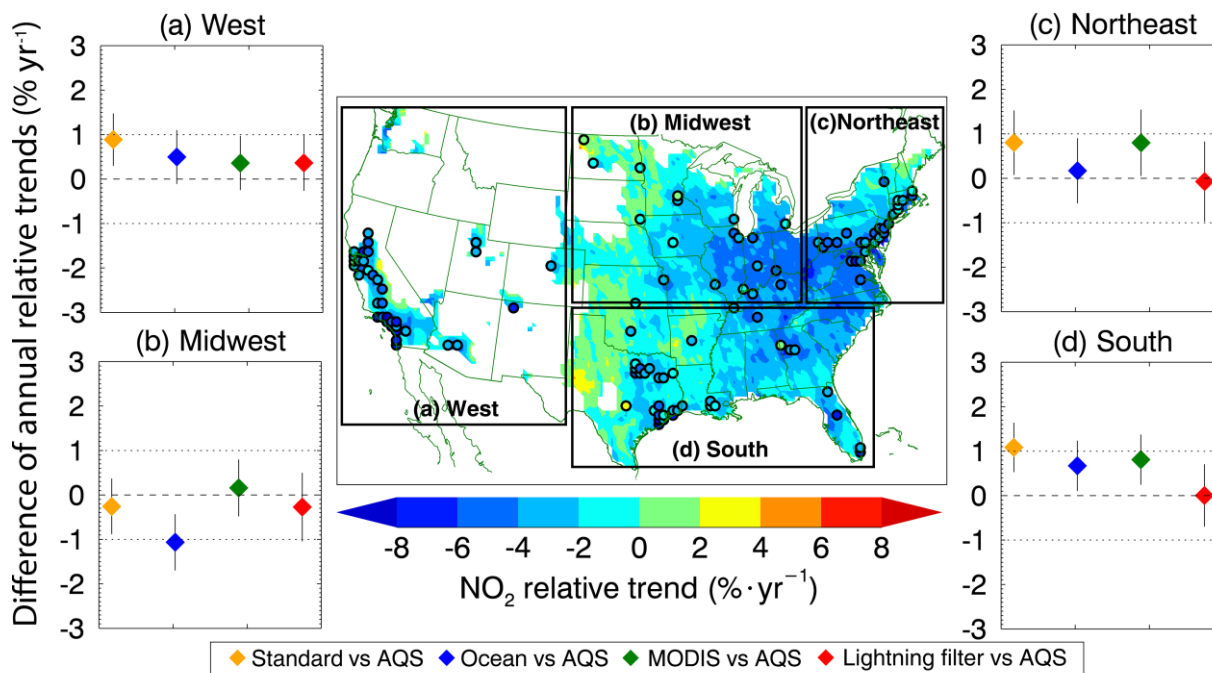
(a) West

3
2
1
0
-1
-2
-3

Difference of annual relative trends (% yr$^{-1}$)

(b) Midwest

3
2
1
0
-1
-2
-3

(b) Midwest

(c)Northeast

(a) West

(d) South

-8 -6 -4 -2 0 2 4 6 8

$NO_2$ relative trend (%·yr$^{-1}$)

(c) Northeast

3
2
1
0
-1
-2
-3

(d) South

3
2
1
0
-1
-2
-3

Standard vs AQS   Ocean vs AQS   MODIS vs AQS   Lightning filter vs AQS